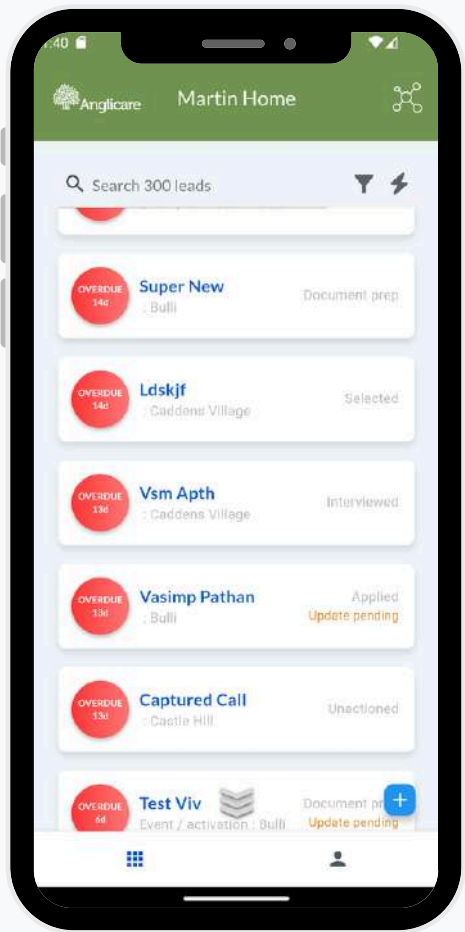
1:40

Anglicare Martin Home

Search 300 leads

OVERDUE 14d
Super New
: Bulli
Document prep

OVERDUE 14d
Ldskjf
: Caddens Village
Selected

OVERDUE 13d
Vsm Apth
: Caddens Village
Interviewed

OVERDUE 13d
Vasimp Pathan
: Bulli
Applied
Update pending

OVERDUE 13d
Captured Call
: Castle Hill
Unactioned

OVERDUE 6d
Test Viv
Event / activation : Bulli
Document pr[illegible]
Update pending

+